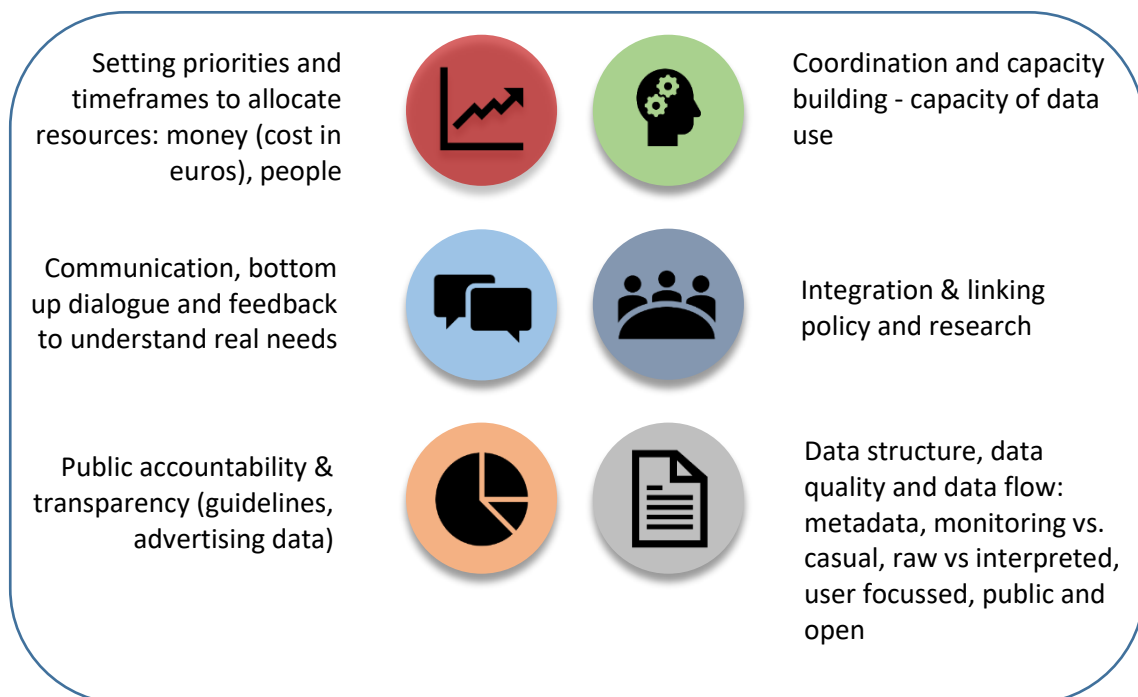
Setting priorities and timeframes to allocate resources: money (cost in euros), people

Coordination and capacity building - capacity of data use

Communication, bottom up dialogue and feedback to understand real needs

Integration & linking policy and research

Public accountability & transparency (guidelines, advertising data)

Data structure, data quality and data flow: metadata, monitoring vs. casual, raw vs interpreted, user focussed, public and open